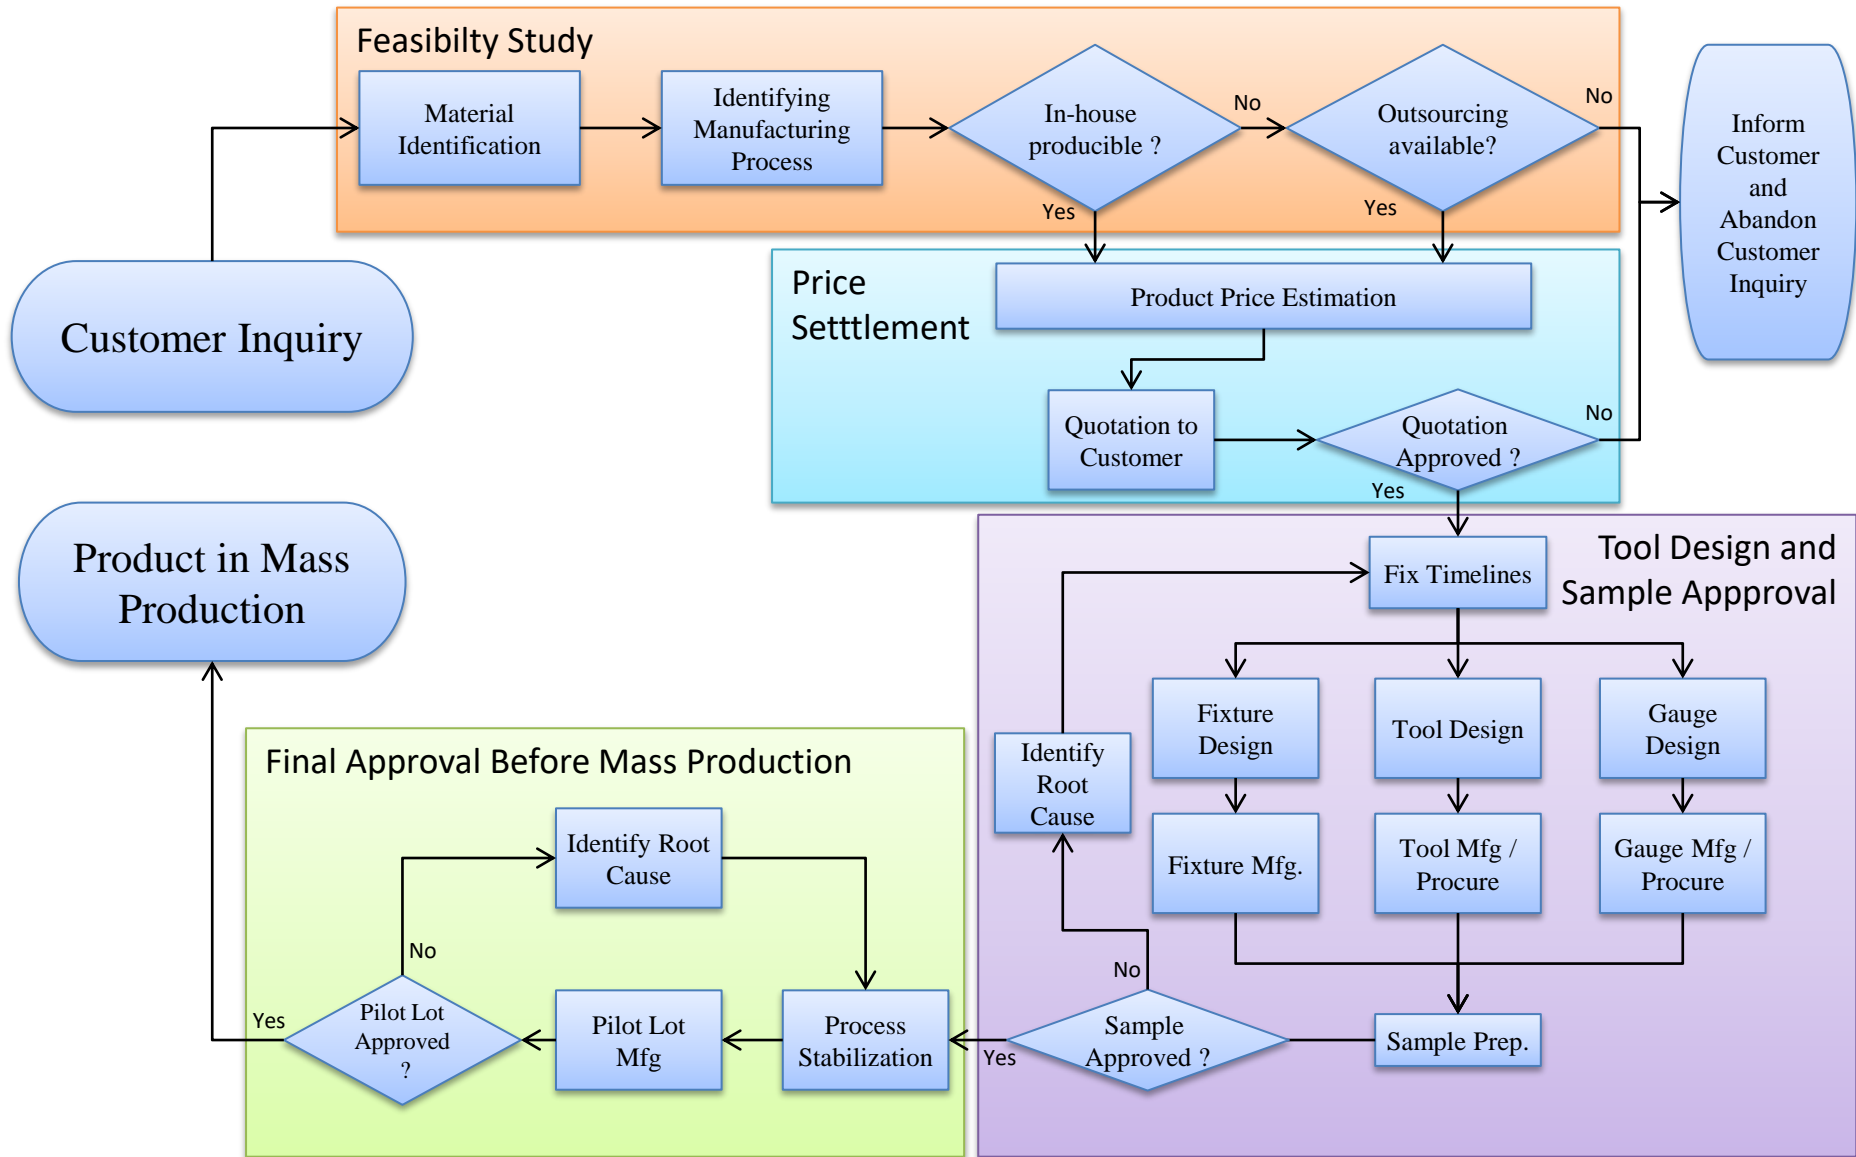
Feasibilty Study

Material Identification

Identifying Manufacturing Process

In-house producible ?

No

Outsourcing available?

No

Yes

Yes

Inform Customer and Abandon Customer Inquiry

Customer Inquiry

Price Setttlement

Product Price Estimation

Quotation to Customer

Quotation Approved ?

No

Yes

Product in Mass Production

Fix Timelines

Tool Design and Sample Appproval

Fixture Design

Tool Design

Gauge Design

Identify Root Cause

Fixture Mfg.

Tool Mfg / Procure

Gauge Mfg / Procure

Final Approval Before Mass Production

Identify Root Cause

No

Pilot Lot Approved ?

Yes

Pilot Lot Mfg

Process Stabilization

Yes

No

Sample Approved ?

Sample Prep.